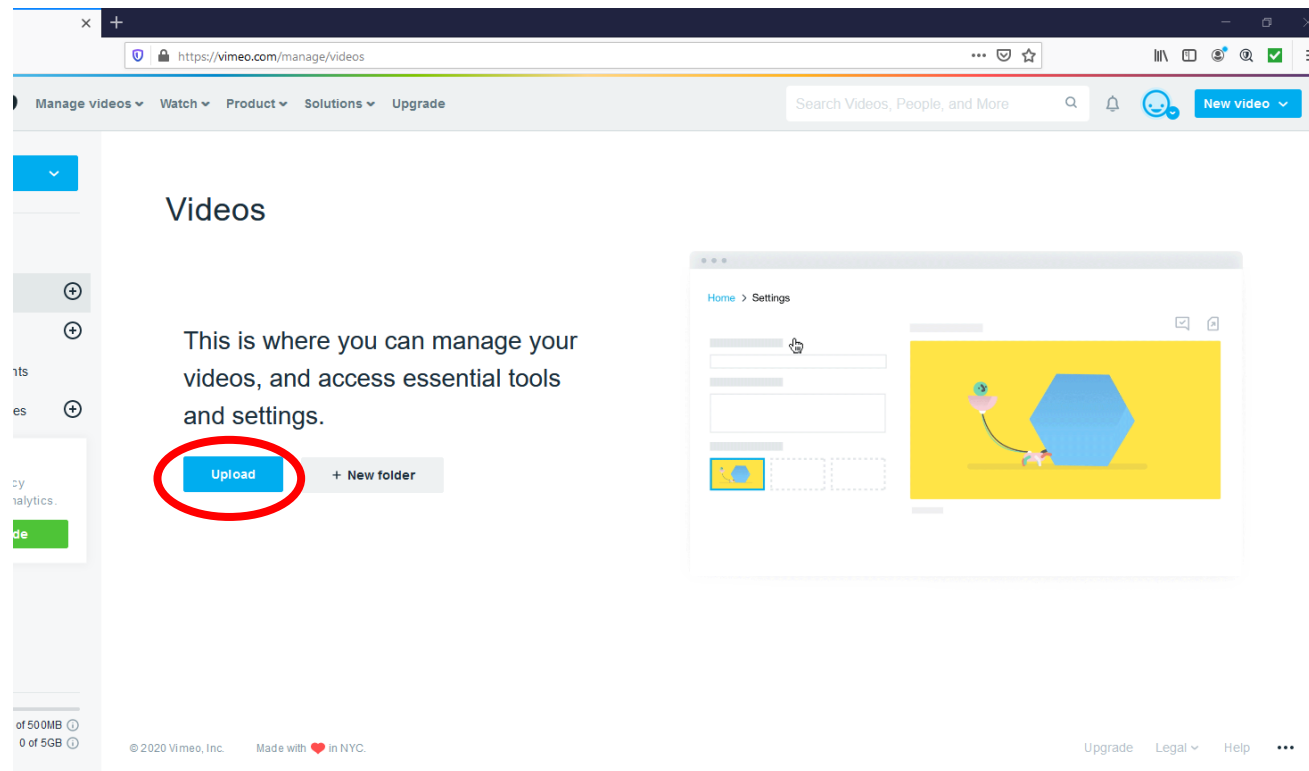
https://vimeo.com/manage/videos

Manage videos Watch Product Solutions Upgrade

Search Videos, People, and More

New video

nts

es

cy
nalytics.

de

of 500MB
0 of 5GB

Videos

This is where you can manage your videos, and access essential tools and settings.

Upload

+ New folder

Home > Settings

© 2020 Vimeo, Inc.   Made with in NYC.

Upgrade   Legal   Help